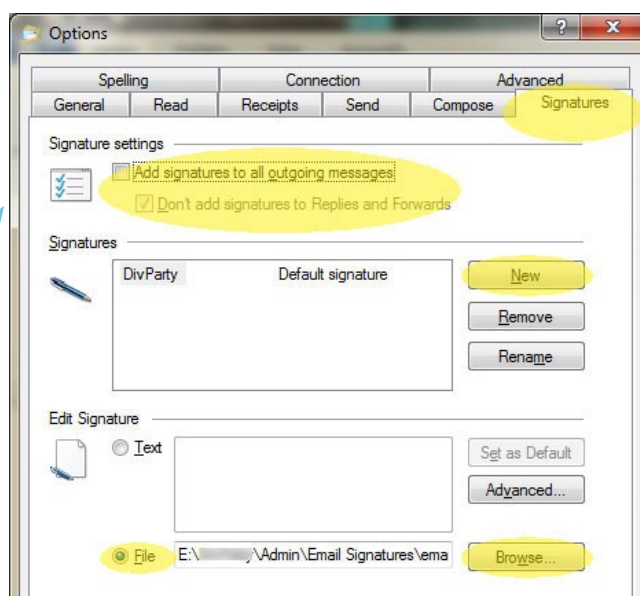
Options

?

X

Spelling | Connection | Advanced

General | Read | Receipts | Send | Compose | Signatures

Signature settings

Add signatures to all outgoing messages

Don't add signatures to Replies and Forwards

Signatures

DivParty Default signature

New

Remove

Rename

Edit Signature

Text

Set as Default

Advanced...

File E:\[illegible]\Admin\Email Signatures\ema

Browse...